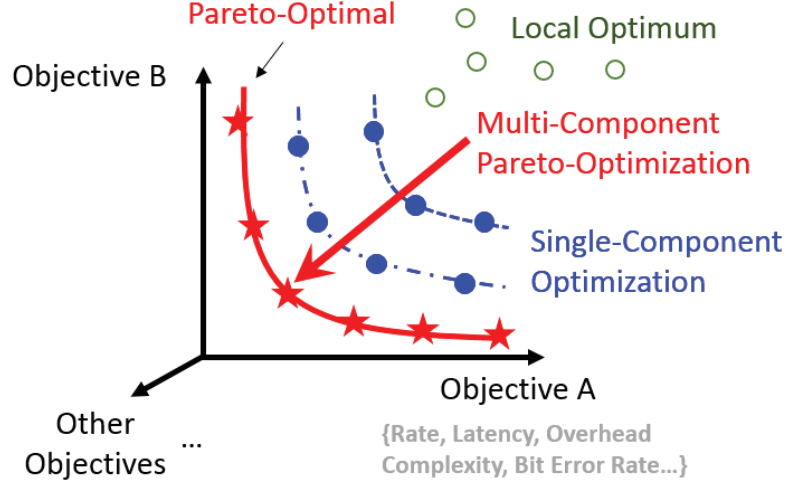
Pareto-Optimal

Local Optimum

Objective B

Multi-Component Pareto-Optimization

Single-Component Optimization

Objective A

Other Objectives ...

{Rate, Latency, Overhead Complexity, Bit Error Rate...}